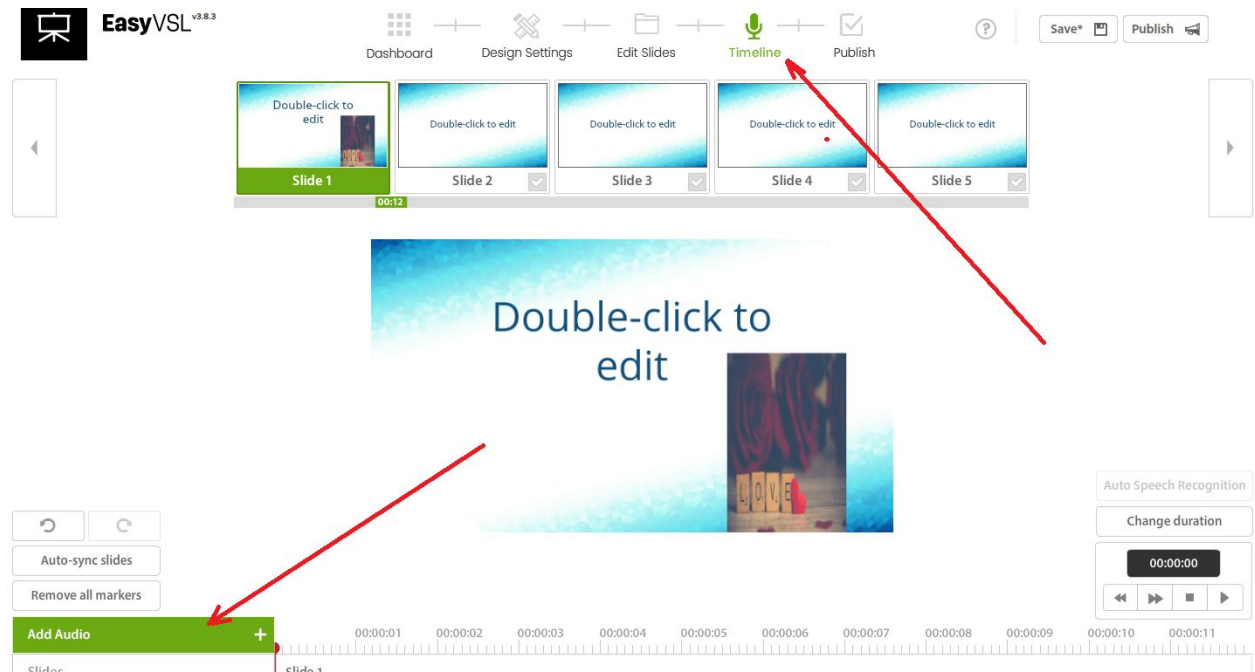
EasyVSL v3.8.3

Dashboard
Design Settings
Edit Slides
Timeline
Publish

Save*
Publish

Double-click to edit
Slide 1
Double-click to edit
Slide 2
Double-click to edit
Slide 3
Double-click to edit
Slide 4
Double-click to edit
Slide 5
00:12

Double-click to edit

LOVE

Auto-sync slides
Remove all markers

Auto Speech Recognition
Change duration
00:00:00

Add Audio +
Slides

00:00:01 00:00:02 00:00:03 00:00:04 00:00:05 00:00:06 00:00:07 00:00:08 00:00:09 00:00:10 00:00:11
Slide 1